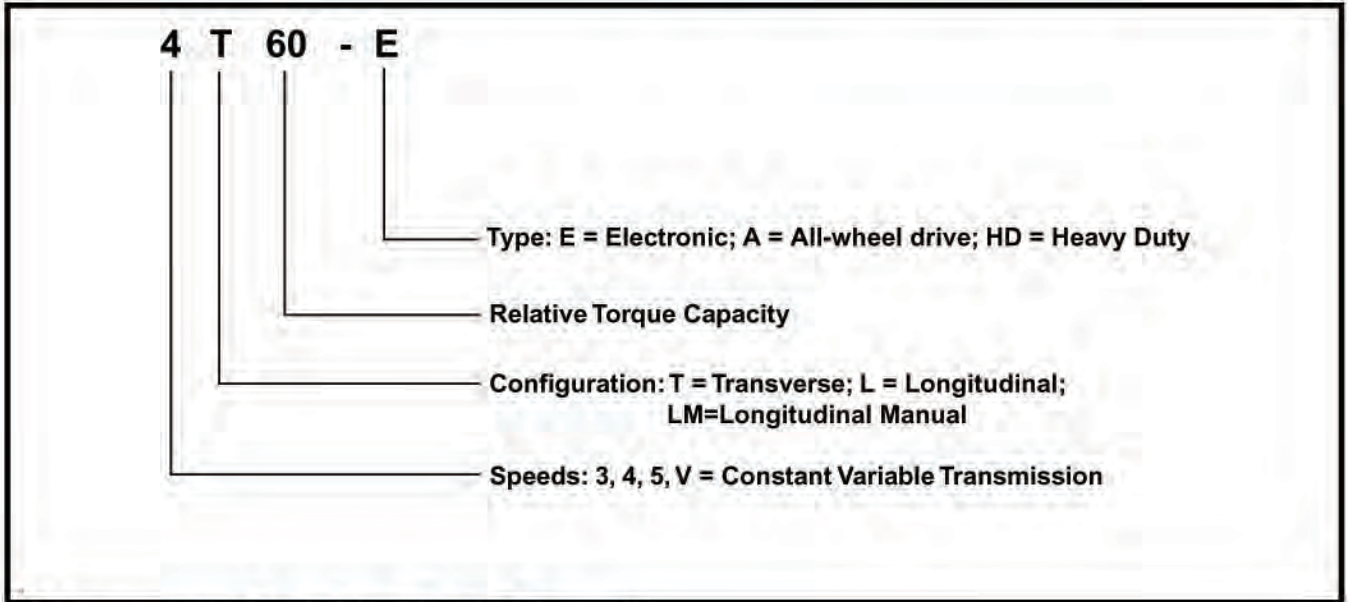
4 T 60 - E

Type: E = Electronic; A = All-wheel drive; HD = Heavy Duty

Relative Torque Capacity

Configuration: T = Transverse; L = Longitudinal; LM=Longitudinal Manual

Speeds: 3, 4, 5, V = Constant Variable Transmission